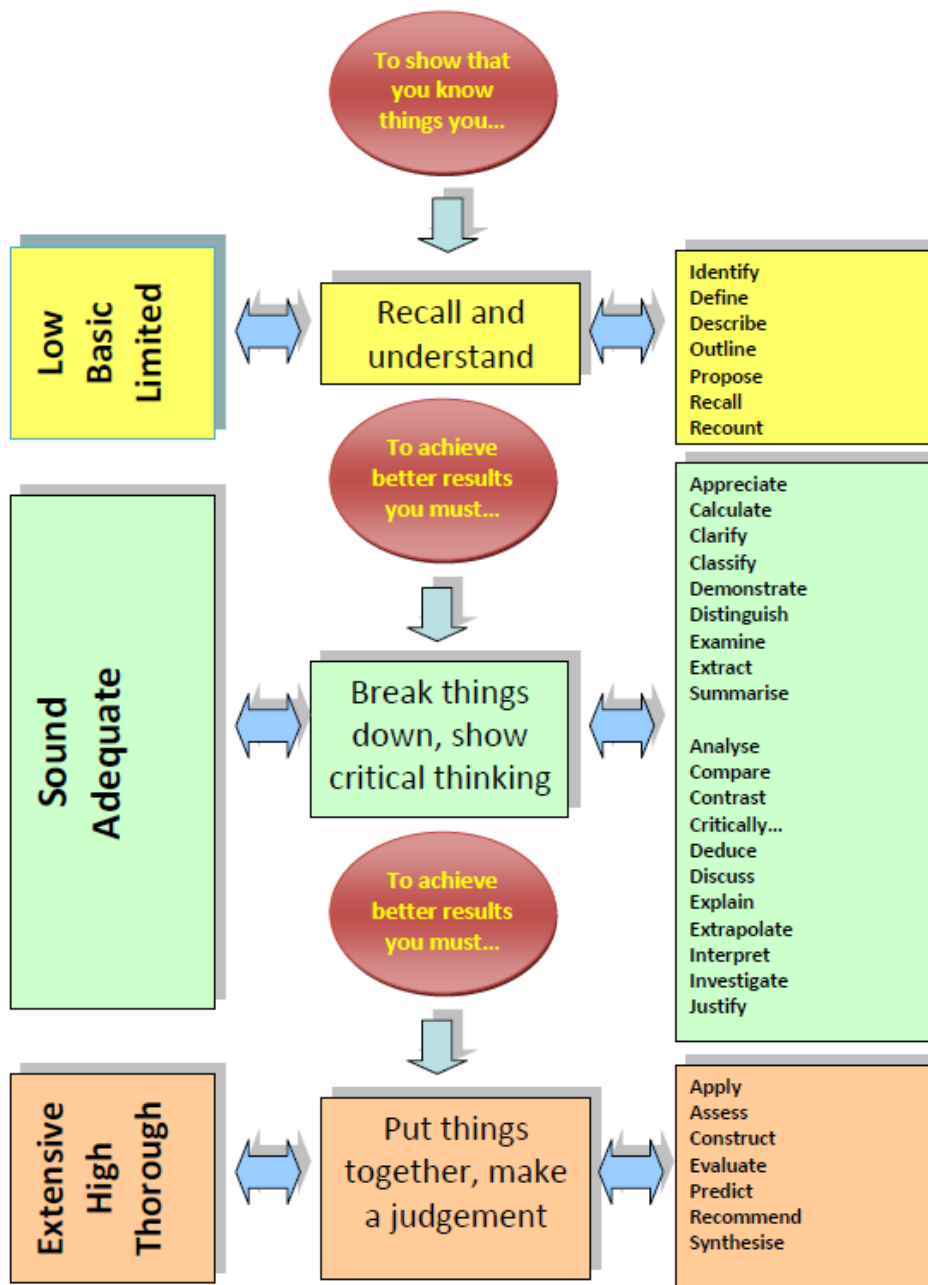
To show that you know things you...

Low
Basic
Limited

Recall and understand

Identify
Define
Describe
Outline
Propose
Recall
Recount

To achieve better results you must...

Sound
Adequate

Break things down, show critical thinking

Appreciate
Calculate
Clarify
Classify
Demonstrate
Distinguish
Examine
Extract
Summarise

Analyse
Compare
Contrast
Critically...
Deduce
Discuss
Explain
Extrapolate
Interpret
Investigate
Justify

To achieve better results you must...

Extensive
High
Thorough

Put things together, make a judgement

Apply
Assess
Construct
Evaluate
Predict
Recommend
Synthesise